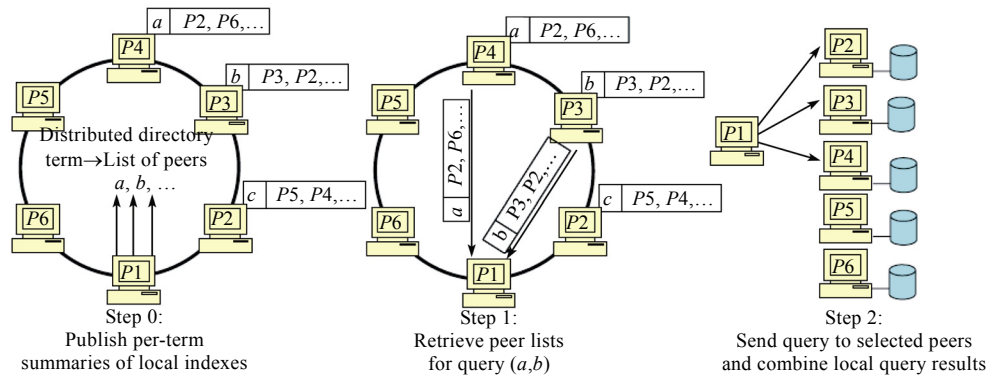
a | P2, P6,…

P4

P5

b | P3, P2,…

P3

Distributed directory
term→List of peers
a, b, …

c | P5, P4,…

P6

P2

P1

Step 0:
Publish per-term summaries of local indexes

a | P2, P6,…

P4

P5

b | P3, P2,…

P3

a | P2, P6,…

b | P3, P2,…

c | P5, P4,…

P6

P2

P1

Step 1:
Retrieve peer lists for query (a,b)

P2

P3

P1

P4

P5

P6

Step 2:
Send query to selected peers and combine local query results